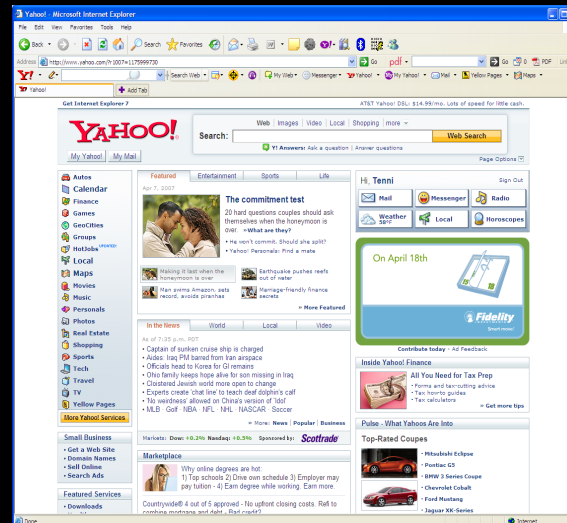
Yahoo! - Microsoft Internet Explorer

File Edit View Favorites Tools Help

Back Search Favorites

Address http://www.yahoo.com/?r1007=1175999730 Go pdf Go PDF

Y! Search Web My Web Messenger Yahoo! My Yahoo! Mail Yellow Pages Maps

Yahoo! Add Tab

Get Internet Explorer 7

AT&T Yahoo! DSL: $14.99/mo. Lots of speed for little cash.

YAHOO!

My Yahoo! My Mail

Web | Images | Video | Local | Shopping | more

Search: Web Search

Y! Answers: Ask a question | Answer questions

Page Options

Autos
Calendar
Finance
Games
GeoCities
Groups
HotJobs UPDATED
Local
Maps
Movies
Music
Personals
Photos
Real Estate
Shopping
Sports
Tech
Travel
TV
Yellow Pages
More Yahoo! Services

Featured Entertainment Sports Life

Apr 7, 2007

The commitment test

20 hard questions couples should ask themselves when the honeymoon is over. » What are they?

» He won't commit. Should she split?
» Yahoo! Personals: Find a mate

Making it last when the honeymoon is over

Earthquake pushes reefs out of water

Man swims Amazon, sets record, avoids piranhas

Marriage-friendly finance secrets

» More Featured

In the News World Local Video

As of 7:35 p.m. PDT

• Captain of sunken cruise ship is charged
• Aides: Iraq PM barred from Iran airspace
• Officials head to Korea for GI remains
• Ohio family keeps hope alive for son missing in Iraq
• Cloistered Jewish world more open to change
• Experts create 'chat line' to teach deaf dolphin's calf
• 'No weirdness' allowed on China's version of 'Idol'
• MLB Golf NBA NFL NHL NASCAR Soccer

» More: News | Popular | Business

Markets: Dow: +0.2% Nasdaq: +0.5% Sponsored by: Scottrade

Hi, Tenni Sign Out

Mail Messenger Radio
Weather 38°F Local Horoscopes

On April 18th

Fidelity
Smart move.

Contribute today • Ad Feedback

Inside Yahoo! Finance

All You Need for Tax Prep
• Forms and tax-cutting advice
• Tax how-to guides
• Tax calculators
» Get more tips

Pulse - What Yahoos Are Into

Top-Rated Coupes
• Mitsubishi Eclipse
• Pontiac G5
• BMW 3 Series Coupe
• Chevrolet Cobalt
• Ford Mustang
• Jaguar XK-Series

Small Business
• Get a Web Site
• Domain Names
• Sell Online
• Search Ads

Featured Services
• Downloads

Marketplace

Why online degrees are hot:
1) Top schools 2) Dive own schedule 3) Employer may pay tuition - 4) Earn degree while working. Earn more

Countrywide® 4 out of 5 approved - No upfront closing costs. Refi to combine mortgage and debt - Bad credit?

Done Internet